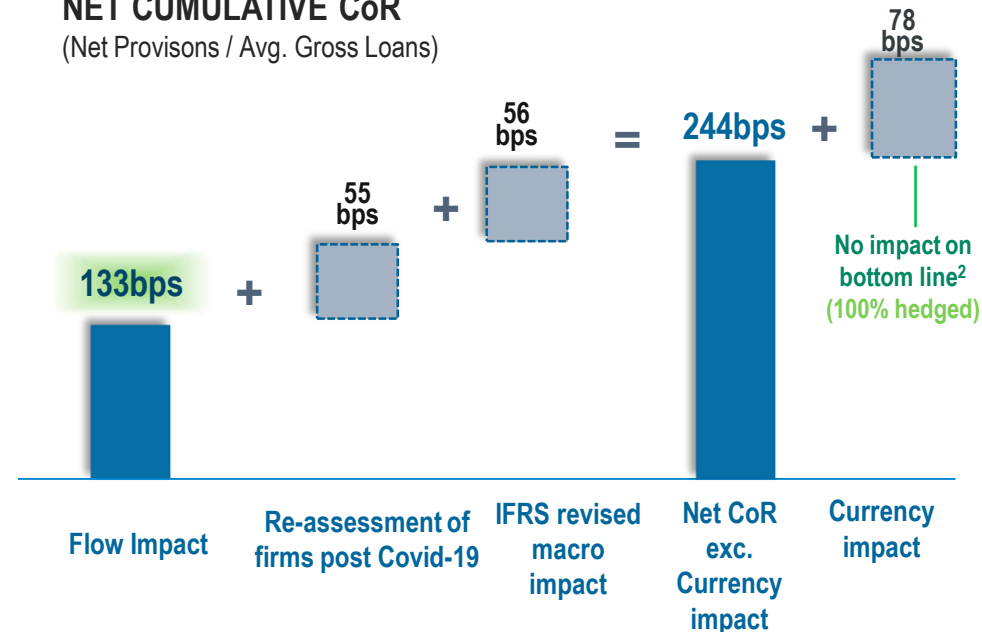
NET CUMULATIVE CoR
(Net Provisons / Avg. Gross Loans)

133bps + 55 bps + 56 bps = 244bps + 78 bps

No impact on bottom line$^2$ (100% hedged)

Flow Impact

Re-assessment of firms post Covid-19

IFRS revised macro impact

Net CoR exc. Currency impact

Currency impact